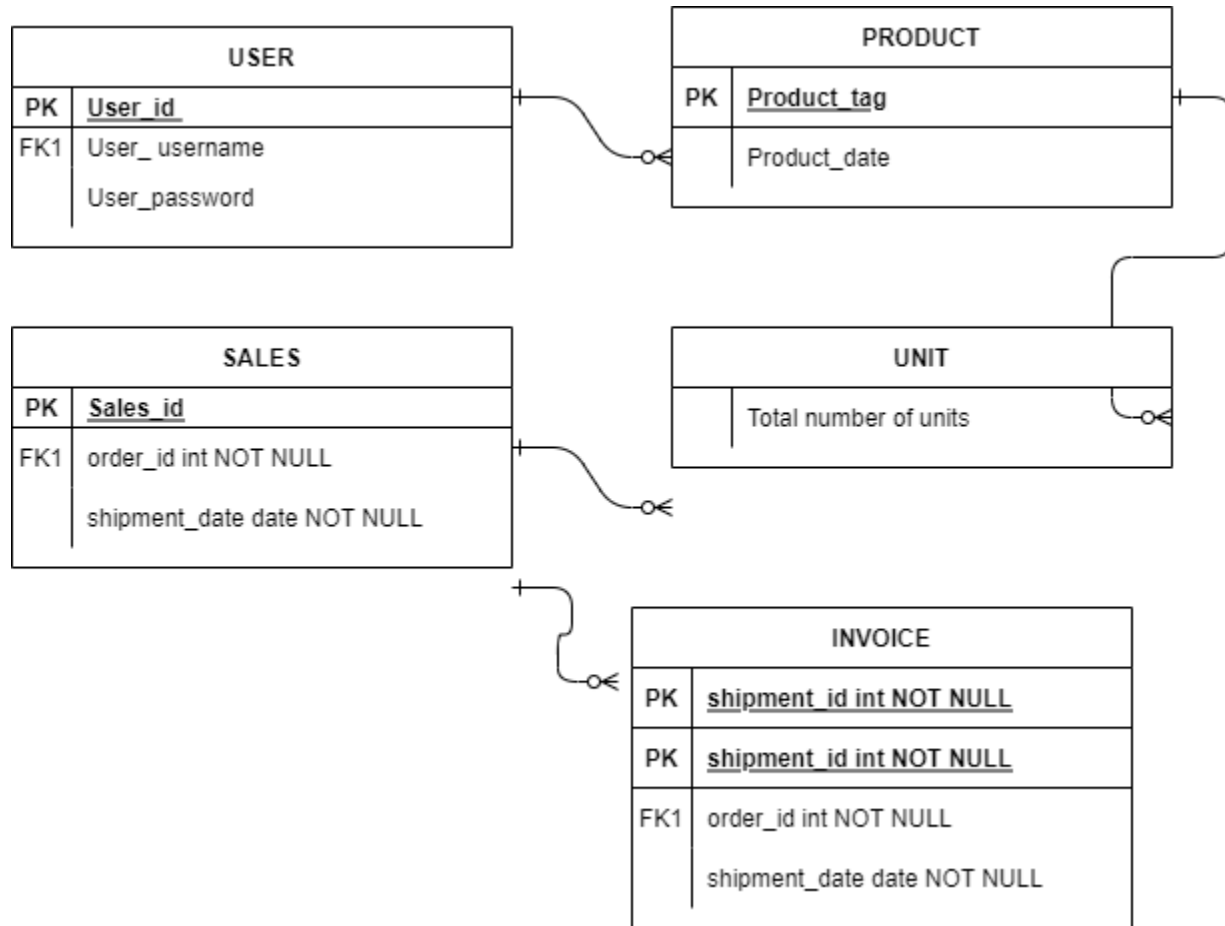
USER

| PK | User_id |
|---|---|
| FK1 | User_ username |
| | User_password |

PRODUCT

| PK | Product_tag |
|---|---|
| | Product_date |

SALES

| PK | Sales_id |
|---|---|
| FK1 | order_id int NOT NULL |
| | shipment_date date NOT NULL |

UNIT

| | Total number of units |
|---|---|

INVOICE

| PK | shipment_id int NOT NULL |
|---|---|
| PK | shipment_id int NOT NULL |
| FK1 | order_id int NOT NULL |
| | shipment_date date NOT NULL |